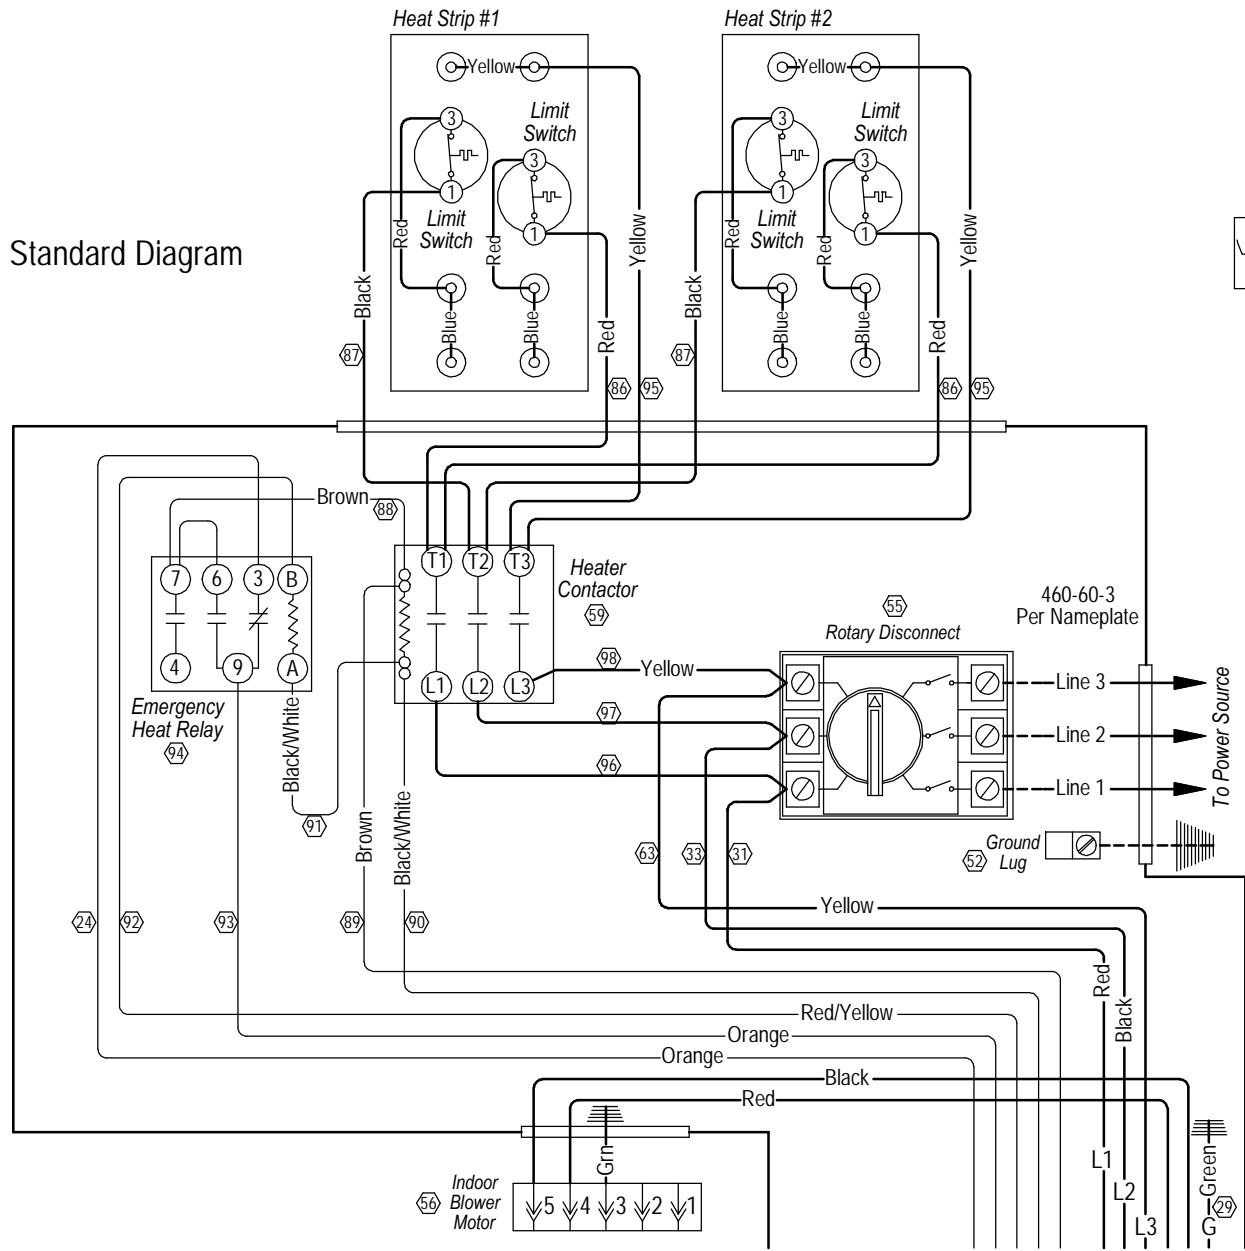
Standard Diagram

Heat Strip #1
Yellow
3
1
Limit Switch
3
1
Limit Switch
Red
Red
Blue
Blue
Black
Yellow
Red
87
86
95

Heat Strip #2
Yellow
3
1
Limit Switch
3
1
Limit Switch
Red
Red
Blue
Blue
Black
Yellow
Red
87
86
95

Brown
88
7
6
3
B
4
9
A
Emergency Heat Relay
94
Black/White
91

T1
T2
T3
Heater Contactor
59
L1
L2
L3

55
Rotary Disconnect
460-60-3
Per Nameplate
98
Yellow
97
96
Line 3
Line 2
Line 1
To Power Source
Ground Lug
52
63
33
31

Brown
Black/White
24
92
93
89
90
Yellow
Red
Black
Red/Yellow
Orange
Orange
Black
Red
Grn
Indoor Blower Motor
56
5
4
3
2
1
L1
L2
L3
Green
29
G